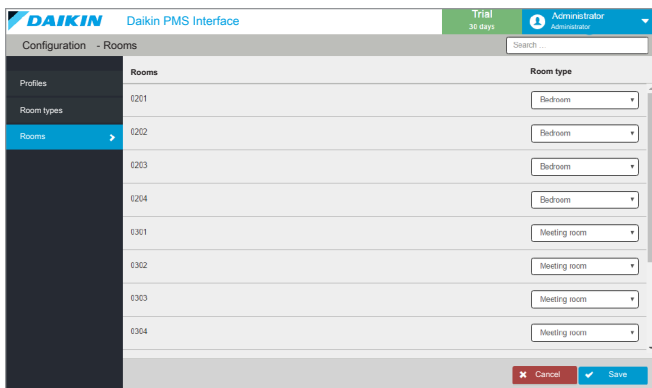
DAIKIN Daikin PMS Interface

Trial
30 days

Administrator
Administrator

Configuration - Rooms

Search ...

Profiles

Room types

Rooms

| Rooms | Room type |
|---|---|
| 0201 | Bedroom |
| 0202 | Bedroom |
| 0203 | Bedroom |
| 0204 | Bedroom |
| 0301 | Meeting room |
| 0302 | Meeting room |
| 0303 | Meeting room |
| 0304 | Meeting room |

Cancel

Save